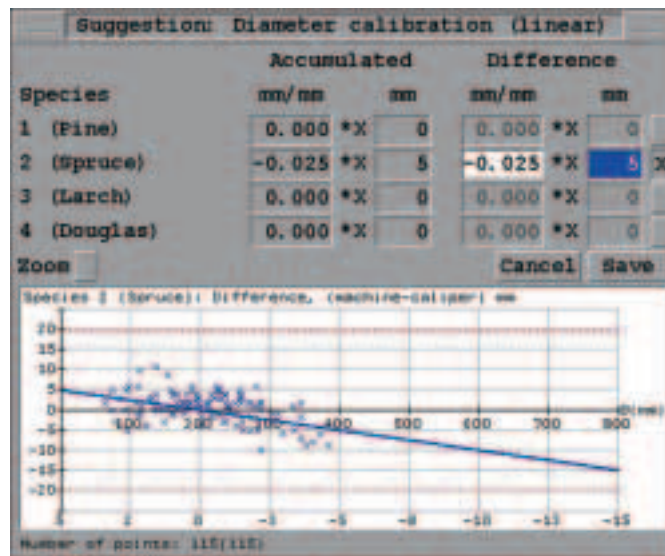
Suggestion: Diameter calibration (linear)

| | Accumulated | | Difference | |
|---|---|---|---|---|
| Species | mm/mm | mm | mm/mm | mm |
| 1 (Pine) | 0.000 *X | 0 | 0.000 *X | 0 |
| 2 (Spruce) | -0.025 *X | 5 | -0.025 *X | 5 |
| 3 (Larch) | 0.000 *X | 0 | 0.000 *X | 0 |
| 4 (Douglas) | 0.000 *X | 0 | 0.000 *X | 0 |

Zoom Cancel Save

Species 2 (Spruce): Difference, (machine-caliper) mm

20
15
10
5
0
-5
-10
-15
-20

100 200 300 400 500 600 700 800 d(mm)

0 2 0 -3 -5 -8 -10 -13 -15

Number of points: 115(115)